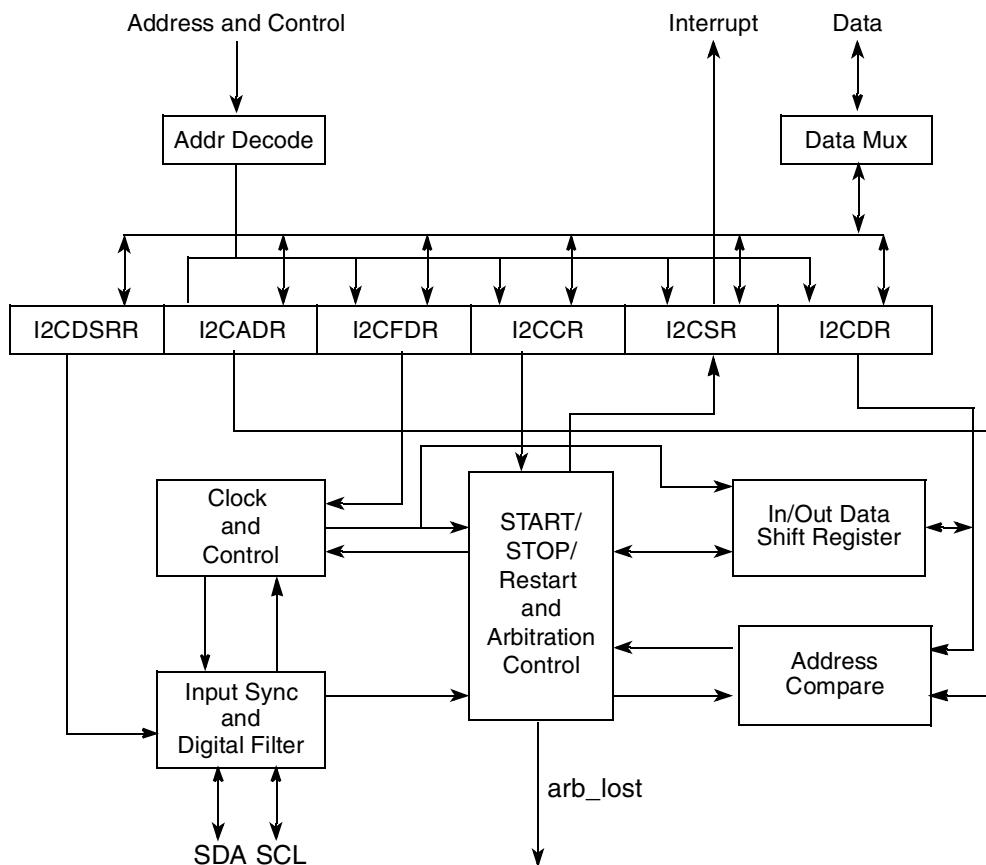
Address and Control

Interrupt

Data

Addr Decode

Data Mux

I2CDSRR

I2CADR

I2CFDR

I2CCR

I2CSR

I2CDR

Clock and Control

START/ STOP/ Restart and Arbitration Control

In/Out Data Shift Register

Address Compare

Input Sync and Digital Filter

arb_lost

SDA SCL